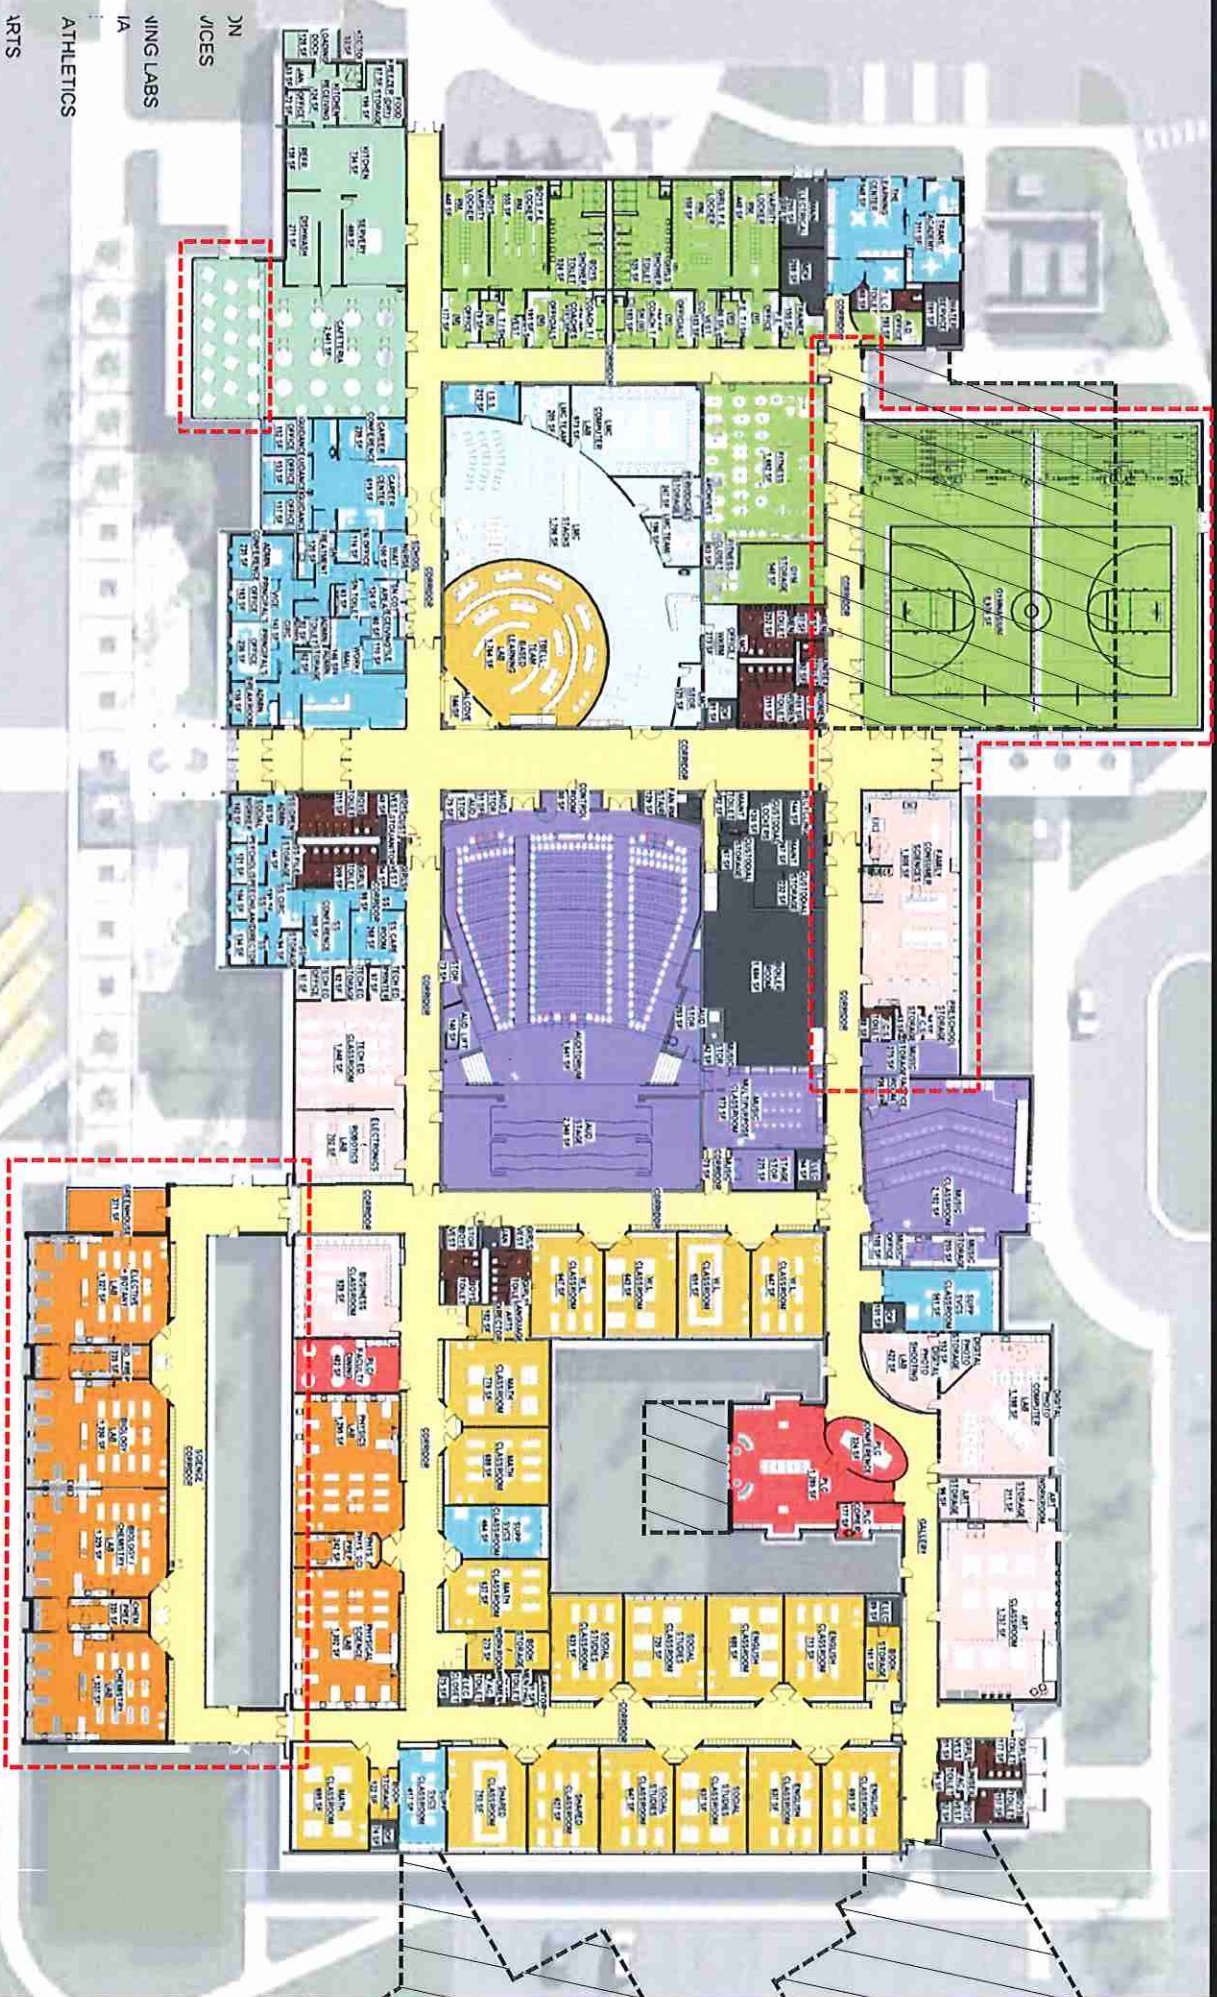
ON
VICES
NING LABS
IA
ATHLETICS
ARTS

KITCHEN
CAFETERIA
GYMNASIUM
CORRIDOR
LMC
AUDITORIUM
MUSIC CLASSROOM
FAMILY CONSUMER SCIENCES
ART CLASSROOM
GALLERY
SCIENCE CORRIDOR
MATH CLASSROOM
ENGLISH CLASSROOM
SOCIAL STUDIES CLASSROOM
SHARED CLASSROOM
PHYSICAL SCIENCE
BIOLOGY LAB
CHEMISTRY LAB
ELECTRONICS
ROBOTICS LAB
TECH ED CLASSROOM
BUSINESS CLASSROOM
W.L. CLASSROOM